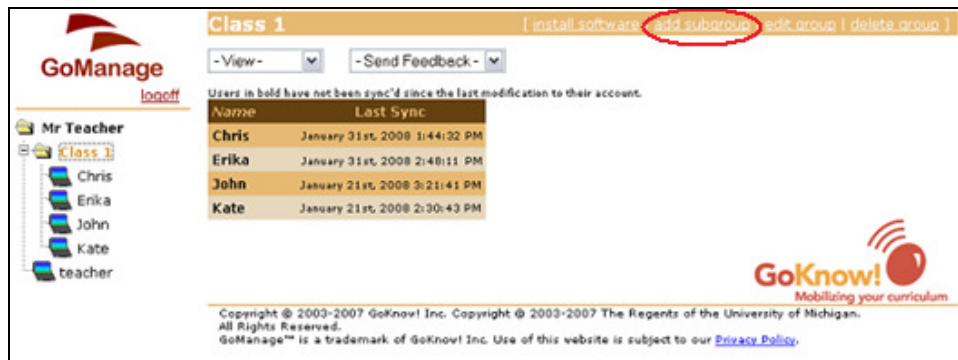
GoManage

logoff

Mr Teacher

Class 1

Chris

Erika

John

Kate

teacher

Class 1

[ install software | add subgroup | edit group | delete group ]

-View-

-Send Feedback-

Users in bold have not been sync'd since the last modification to their account.

| Name | Last Sync |
|---|---|
| Chris | January 31st, 2008 1:44:32 PM |
| Erika | January 31st, 2008 2:48:11 PM |
| John | January 21st, 2008 3:21:41 PM |
| Kate | January 21st, 2008 2:30:43 PM |

GoKnow!
Mobilizing your curriculum

Copyright © 2003-2007 GoKnow! Inc. Copyright © 2003-2007 The Regents of the University of Michigan. All Rights Reserved.
GoManage™ is a trademark of GoKnow! Inc. Use of this website is subject to our Privacy Policy.